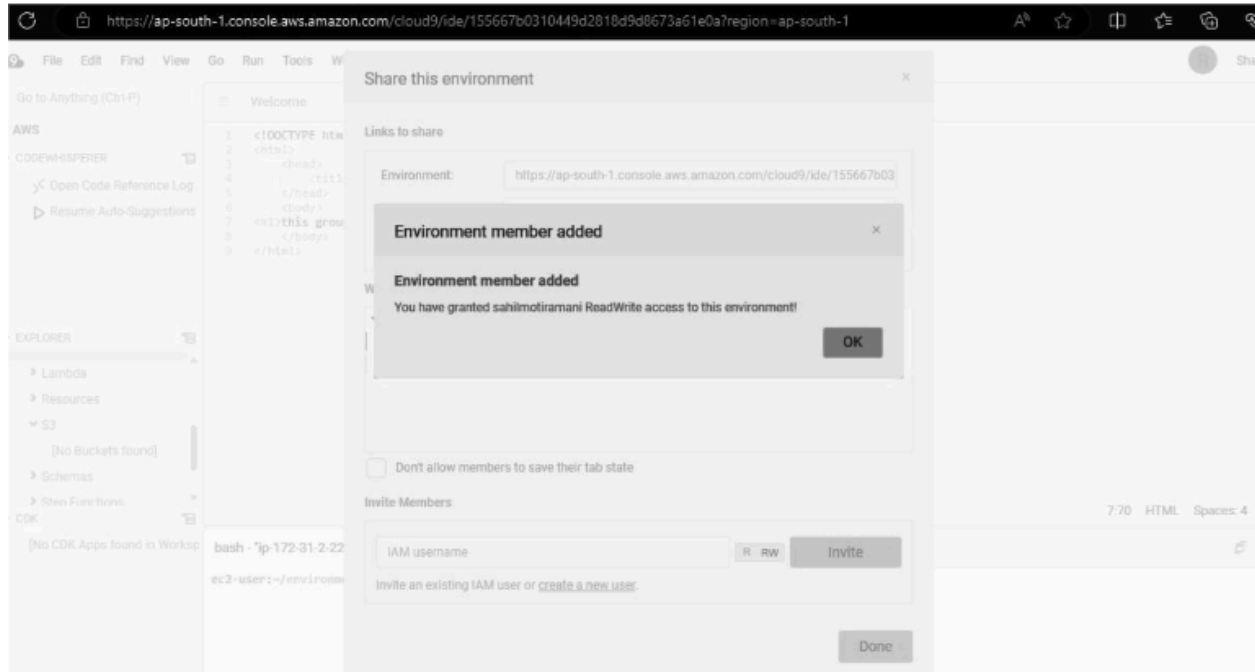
https://ap-south-1.console.aws.amazon.com/cloud9/ide/155667b0310449d2818d9d8673a61e0a?region=ap-south-1

File Edit Find View Go Run Tools W

Go to Anything (Ctrl-P)

AWS

CODEWHISPERER

Open Code Reference Log

Resume Auto-Suggestions

EXPLORER

Lambda

Resources

S3

[No Buckets found]

Schemas

Step Functions

CDK

[No CDK Apps found in Worksp

Welcome

1 <!DOCTYPE htm
2 <html>
3 <head>
4 <titl
5 </head>
6 <body>
7 <h1>this grou
8 </body>
9 </html>

bash - "ip-172-31-2-22

ec2-user:~/environme

Share this environment

Links to share

Environment: https://ap-south-1.console.aws.amazon.com/cloud9/ide/155667b03

Environment member added

Environment member added

You have granted sahilmotiramani ReadWrite access to this environment!

OK

Don't allow members to save their tab state

Invite Members

IAM username R RW Invite

Invite an existing IAM user or create a new user.

Done

7:70 HTML Spaces: 4